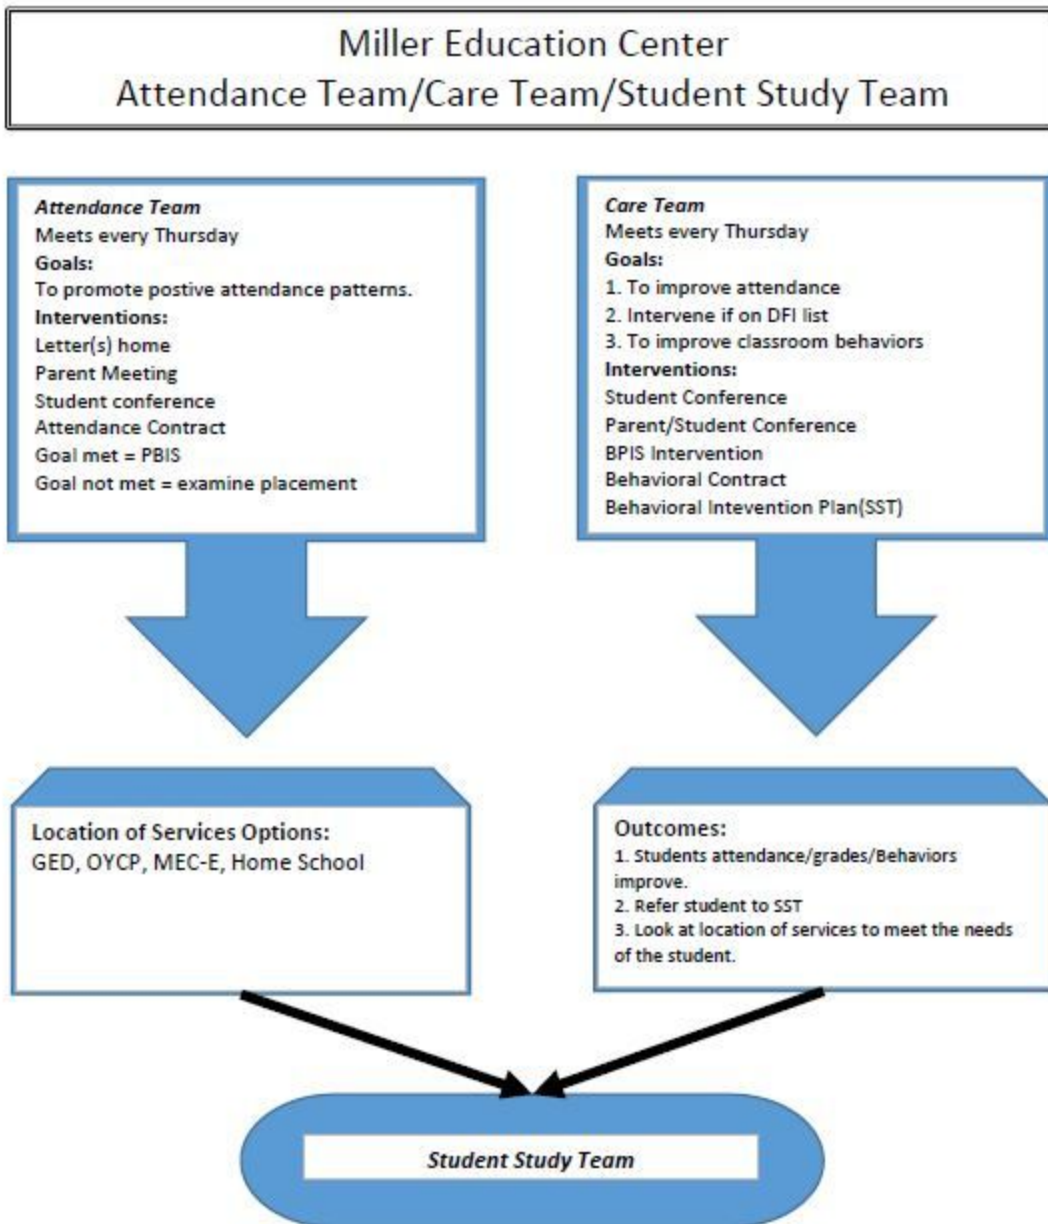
Miller Education Center
Attendance Team/Care Team/Student Study Team

Attendance Team
Meets every Thursday
Goals:
To promote postive attendance patterns.
Interventions:
Letter(s) home
Parent Meeting
Student conference
Attendance Contract
Goal met = PBIS
Goal not met = examine placement

Care Team
Meets every Thursday
Goals:
1. To improve attendance
2. Intervene if on DFI list
3. To improve classroom behaviors
Interventions:
Student Conference
Parent/Student Conference
BPIS Intervention
Behavioral Contract
Behavioral Intevention Plan(SST)

Location of Services Options:
GED, OYCP, MEC-E, Home School

Outcomes:
1. Students attendance/grades/Behaviors improve.
2. Refer student to SST
3. Look at location of services to meet the needs of the student.

Student Study Team